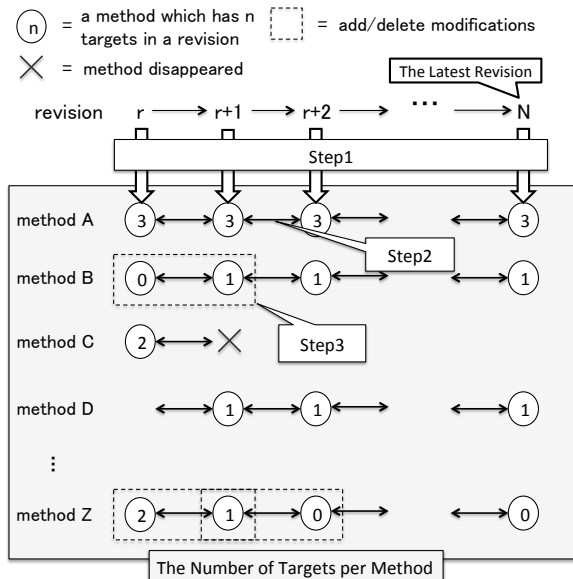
n = a method which has n targets in a revision

= add/delete modifications

= method disappeared

The Latest Revision

revision r r+1 r+2 ... N

Step1

method A 3 3 3 3

Step2

method B 0 1 1 1

method C 2

Step3

method D 1 1 1

⋮

method Z 2 1 0 0

The Number of Targets per Method